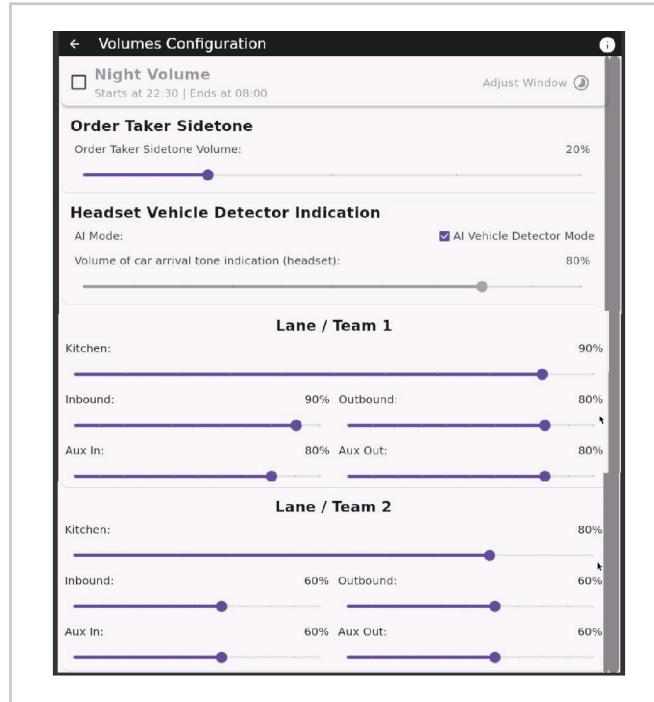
← Volumes Configuration

Night Volume
Starts at 22:30 | Ends at 08:00

Adjust Window

Order Taker Sidetone

Order Taker Sidetone Volume: 20%

Headset Vehicle Detector Indication

AI Mode: AI Vehicle Detector Mode

Volume of car arrival tone indication (headset): 80%

Lane / Team 1

Kitchen: 90%

Inbound: 90%

Outbound: 80%

Aux In: 80%

Aux Out: 80%

Lane / Team 2

Kitchen: 80%

Inbound: 60%

Outbound: 60%

Aux In: 60%

Aux Out: 60%